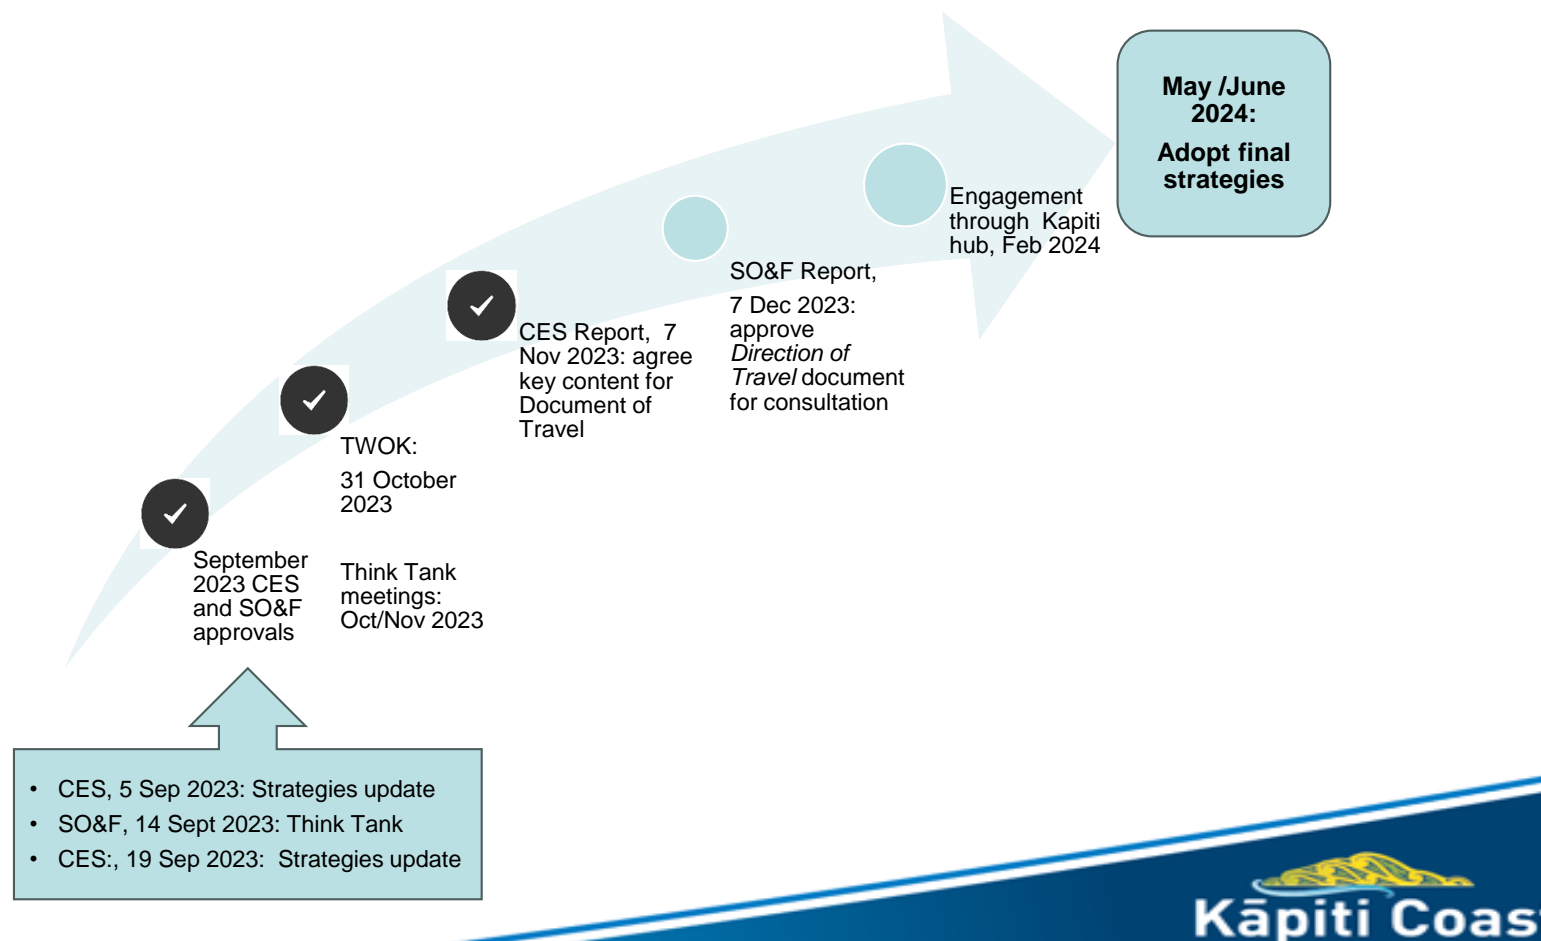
May /June 2024:

Adopt final strategies

Engagement through Kapiti hub, Feb 2024

SO&F Report,

7 Dec 2023: approve *Direction of Travel* document for consultation

CES Report, 7 Nov 2023: agree key content for Document of Travel

TWOK:

31 October 2023

Think Tank meetings: Oct/Nov 2023

September 2023 CES and SO&F approvals

- CES, 5 Sep 2023: Strategies update
- SO&F, 14 Sept 2023: Think Tank
- CES:, 19 Sep 2023: Strategies update

Kāpiti Coas